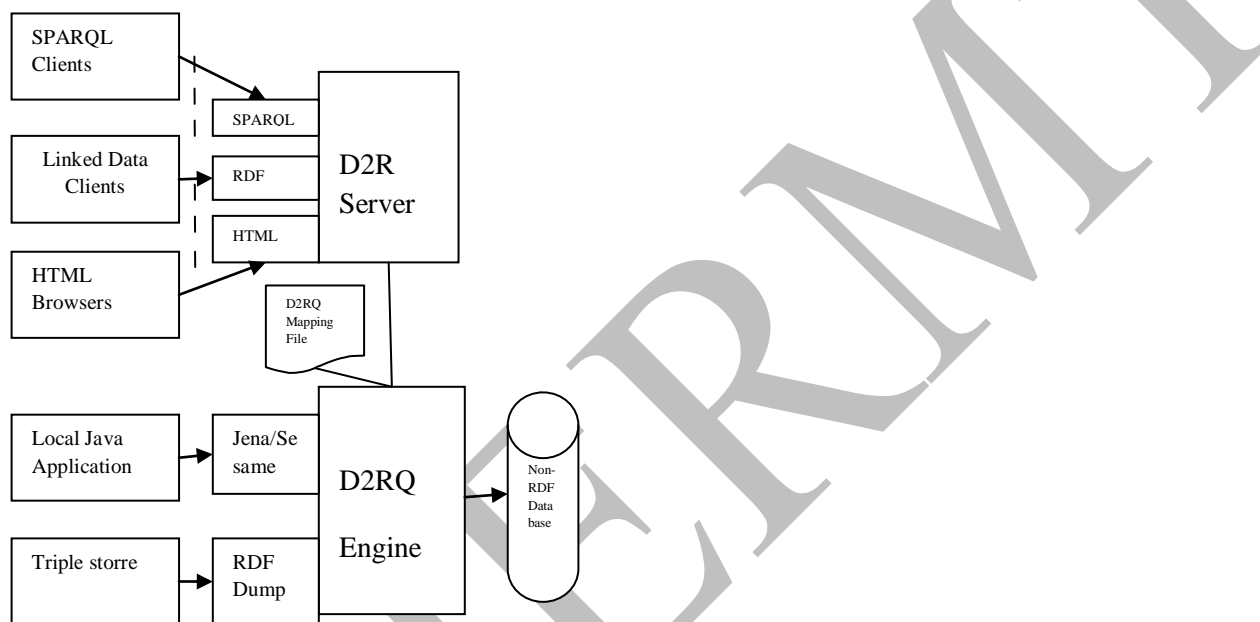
SPARQL Clients

SPARQL

D2R Server

Linked Data Clients

RDF

HTML

HTML Browsers

D2RQ Mapping File

Local Java Application

Jena/Sesame

D2RQ Engine

Non-RDF Data base

Triple storre

RDF Dump

IJERMT